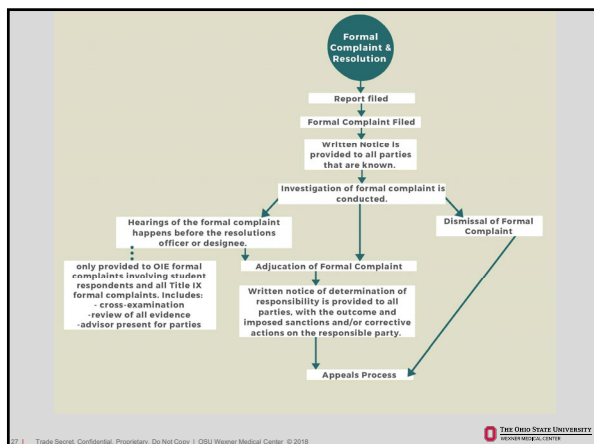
Formal Complaint & Resolution

Report filed

Formal Complaint Filed

Written Notice is provided to all parties that are known.

Investigation of formal complaint is conducted.

Hearings of the formal complaint happens before the resolutions officer or designee.

Dismissal of Formal Complaint

only provided to OIE formal complaints involving student respondents and all Title IX formal complaints. Includes:
- cross-examination
-review of all evidence
-advisor present for parties

Adjucation of Formal Complaint

Written notice of determination of responsibility is provided to all parties, with the outcome and imposed sanctions and/or corrective actions on the responsible party.

Appeals Process

27 | Trade Secret, Confidential, Proprietary. Do Not Copy | OSU Wexner Medical Center © 2018

THE OHIO STATE UNIVERSITY
WEXNER MEDICAL CENTER